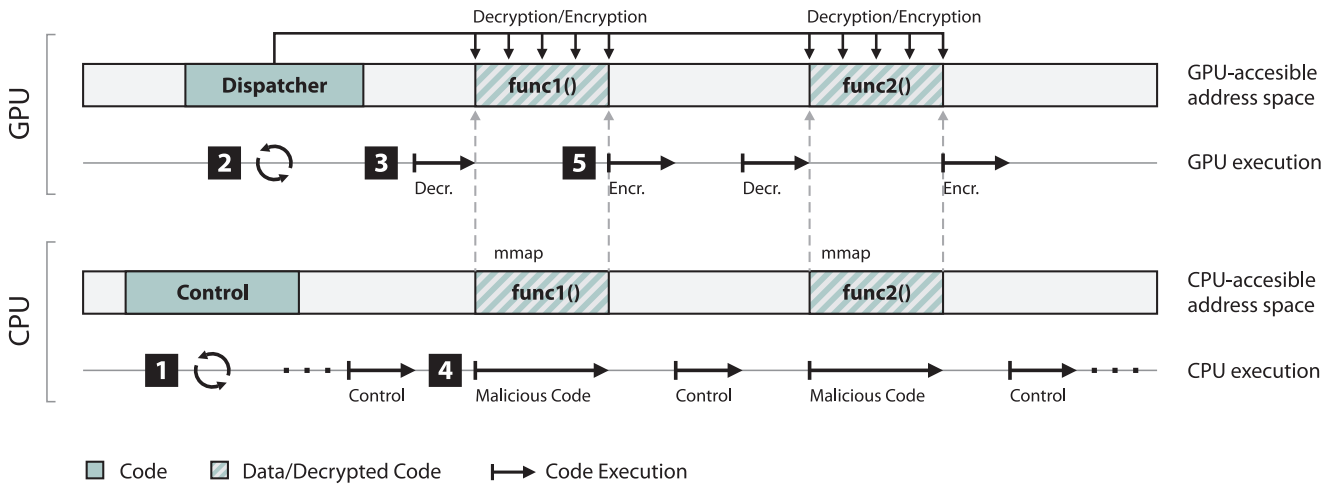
Decryption/Encryption

Decryption/Encryption

GPU

Dispatcher

func1()

func2()

GPU-accesible address space

2

3

Decr.

5

Encr.

Decr.

Encr.

GPU execution

mmap

mmap

CPU

Control

func1()

func2()

CPU-accesible address space

1

Control

4

Malicious Code

Control

Malicious Code

Control

CPU execution

Code

Data/Decrypted Code

Code Execution